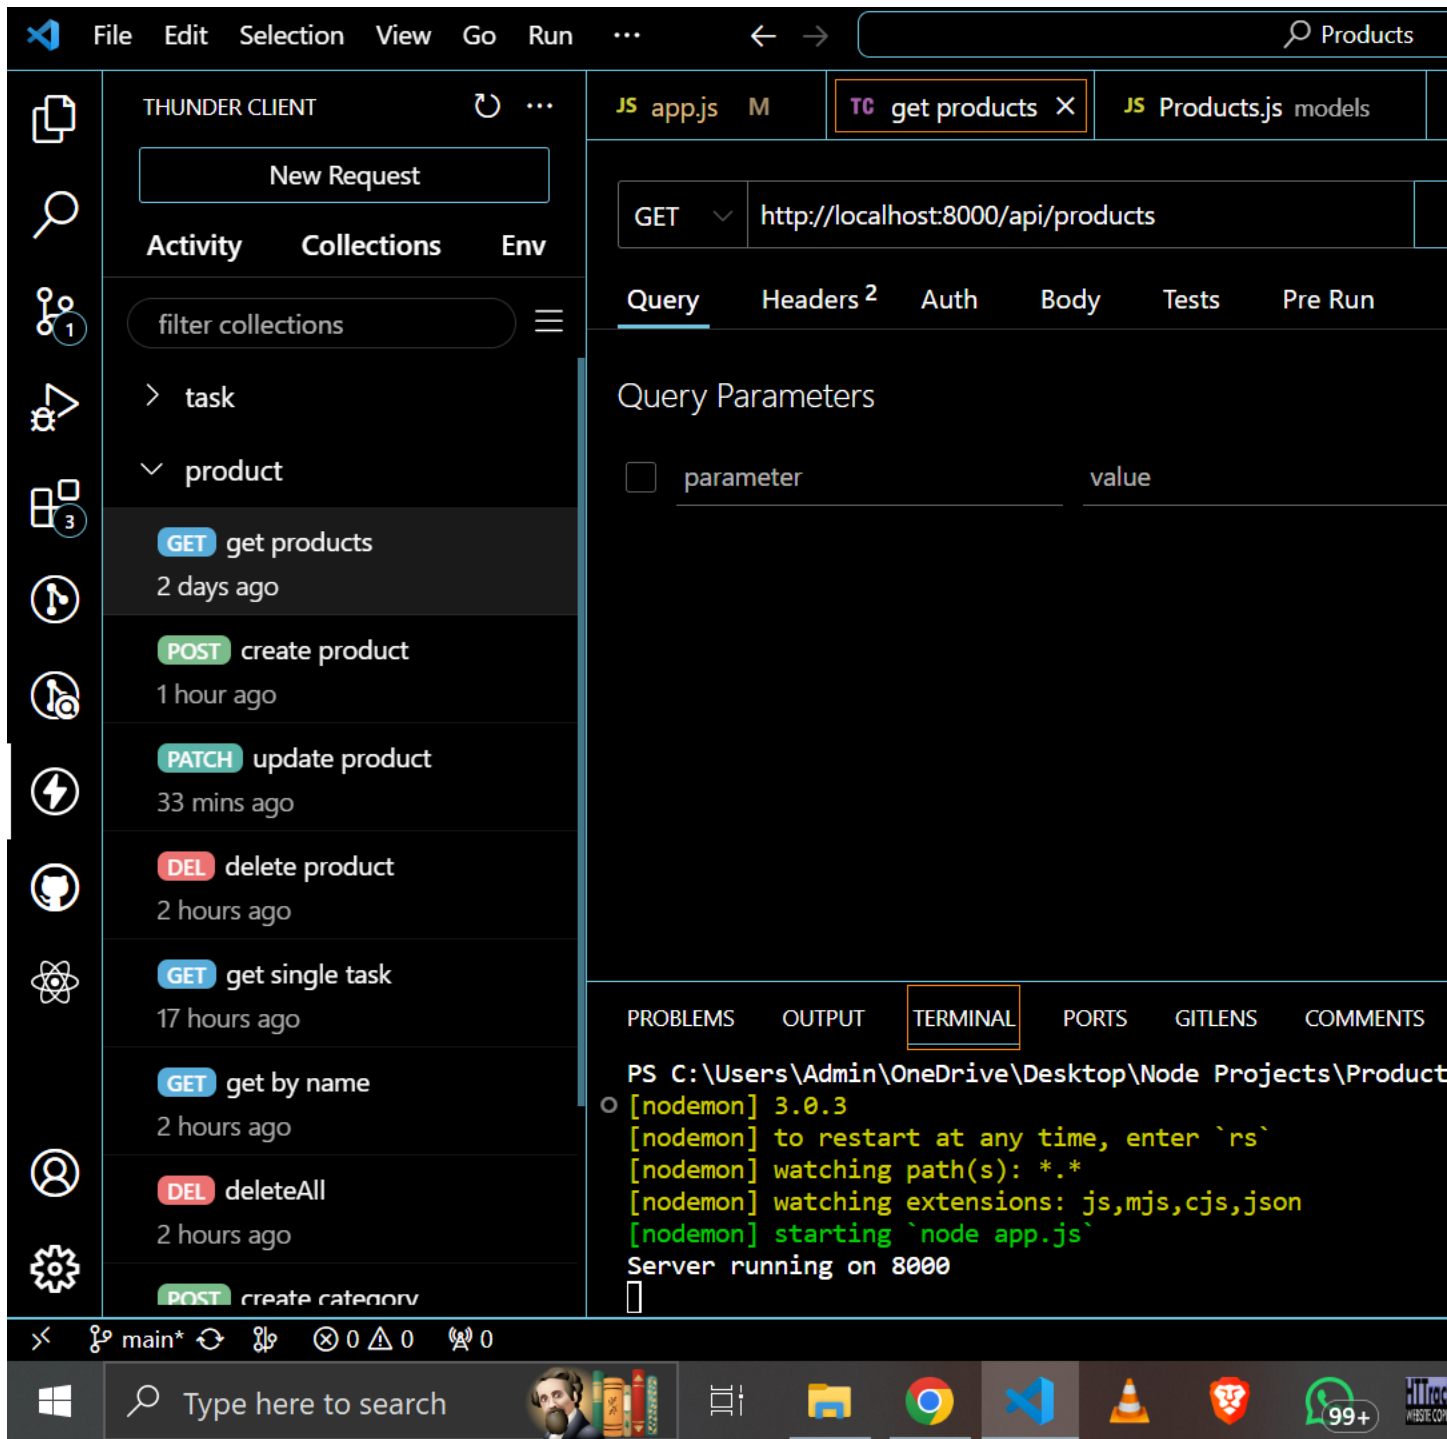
File Edit Selection View Go Run ···

Products

THUNDER CLIENT

New Request

Activity Collections Env

filter collections

task

product

GET get products
2 days ago

POST create product
1 hour ago

PATCH update product
33 mins ago

DEL delete product
2 hours ago

GET get single task
17 hours ago

GET get by name
2 hours ago

DEL deleteAll
2 hours ago

POST create category

JS app.js M

TC get products ×

JS Products.js models

GET http://localhost:8000/api/products

Query Headers 2 Auth Body Tests Pre Run

Query Parameters

parameter value

PROBLEMS OUTPUT TERMINAL PORTS GITLENS COMMENTS

PS C:\Users\Admin\OneDrive\Desktop\Node Projects\Product
[nodemon] 3.0.3
[nodemon] to restart at any time, enter `rs`
[nodemon] watching path(s): *.*
[nodemon] watching extensions: js,mjs,cjs,json
[nodemon] starting `node app.js`
Server running on 8000

main* ⊗ 0 ⚠ 0 0

1
3

Type here to search

99+